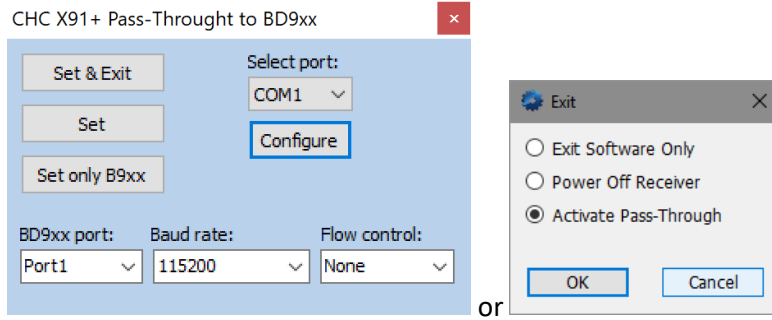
CHC X91+ Pass-Throught to BD9xx

Set & Exit

Set

Set only B9xx

Select port:

COM1

Configure

BD9xx port:

Port1

Baud rate:

115200

Flow control:

None

or

Exit

Exit Software Only

Power Off Receiver

Activate Pass-Through

OK

Cancel